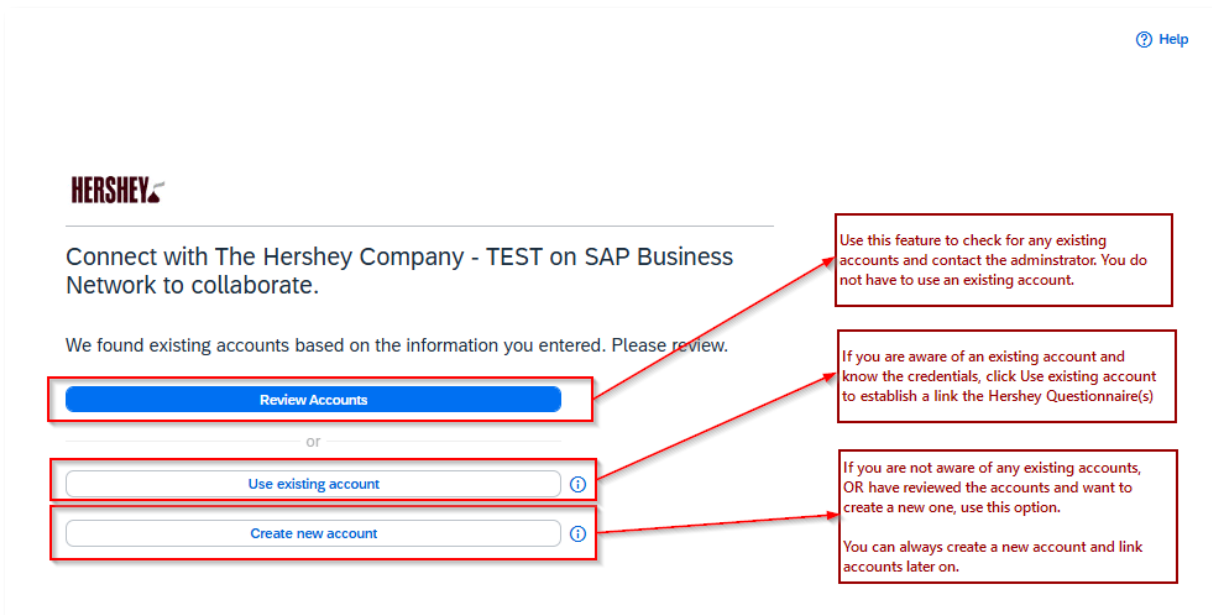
Help

HERSHEY

Connect with The Hershey Company - TEST on SAP Business Network to collaborate.

We found existing accounts based on the information you entered. Please review.

Review Accounts

or

Use existing account

Create new account

Use this feature to check for any existing accounts and contact the adminstrator. You do not have to use an existing account.

If you are aware of an existing account and know the credentials, click Use existing account to establish a link the Hershey Questionnaire(s)

If you are not aware of any existing accounts, OR have reviewed the accounts and want to create a new one, use this option.

You can always create a new account and link accounts later on.